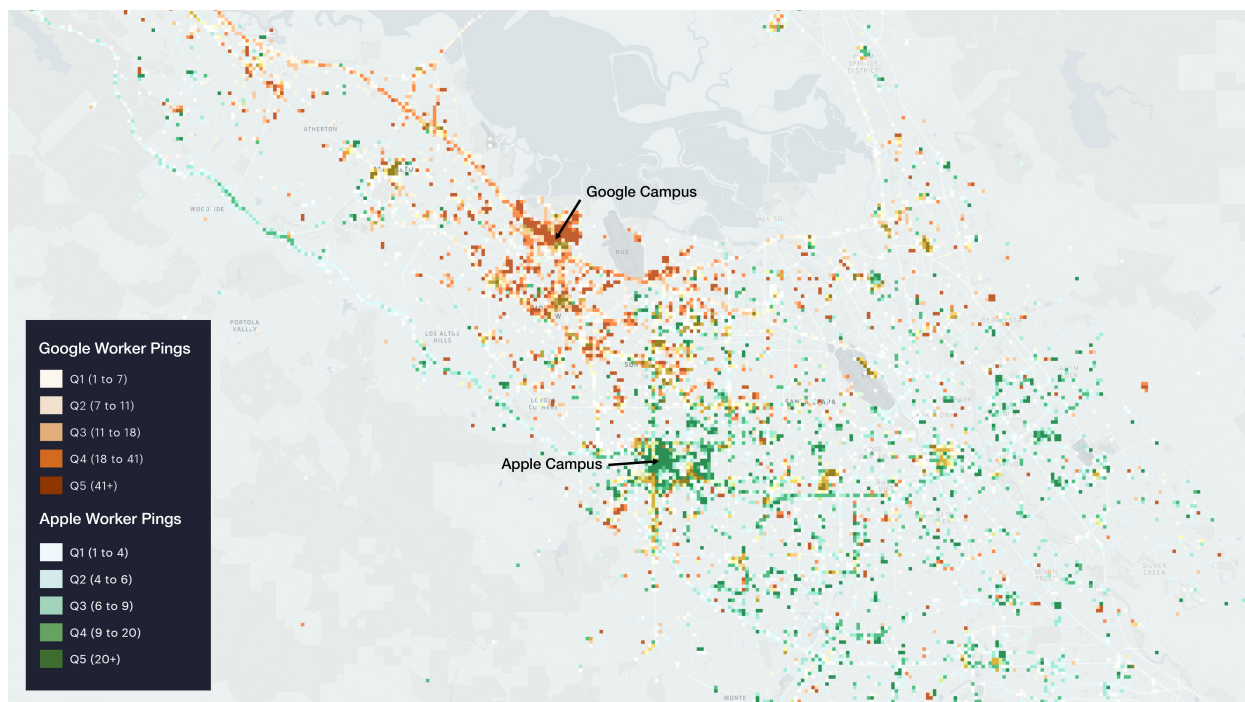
Google Campus

Apple Campus

ATHERTON

WOODSIDE

PORTOLA VALLEY

LOS ALTOS HILLS

SPRINGS DISTRICT

SILVER CREEK

MONTE

Google Worker Pings

Q1 (1 to 7)

Q2 (7 to 11)

Q3 (11 to 18)

Q4 (18 to 41)

Q5 (41+)

Apple Worker Pings

Q1 (1 to 4)

Q2 (4 to 6)

Q3 (6 to 9)

Q4 (9 to 20)

Q5 (20+)